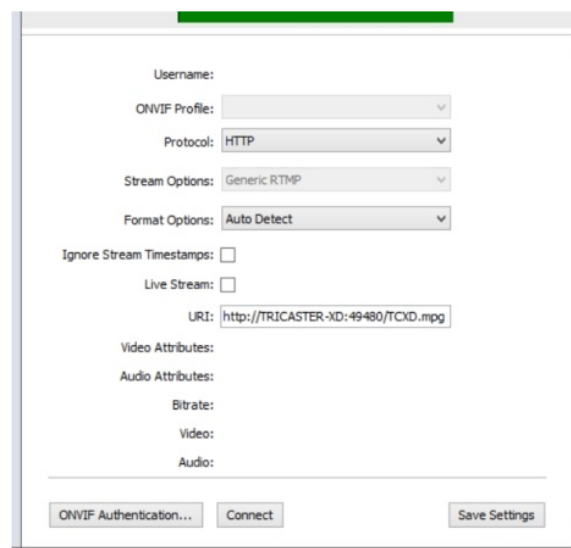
Username:

ONVIF Profile:

Protocol: HTTP

Stream Options: Generic RTMP

Format Options: Auto Detect

Ignore Stream Timestamps:

Live Stream:

URI: http://TRICASTER-XD:49480/TCXD.mpg

Video Attributes:

Audio Attributes:

Bitrate:

Video:

Audio:

ONVIF Authentication... Connect Save Settings